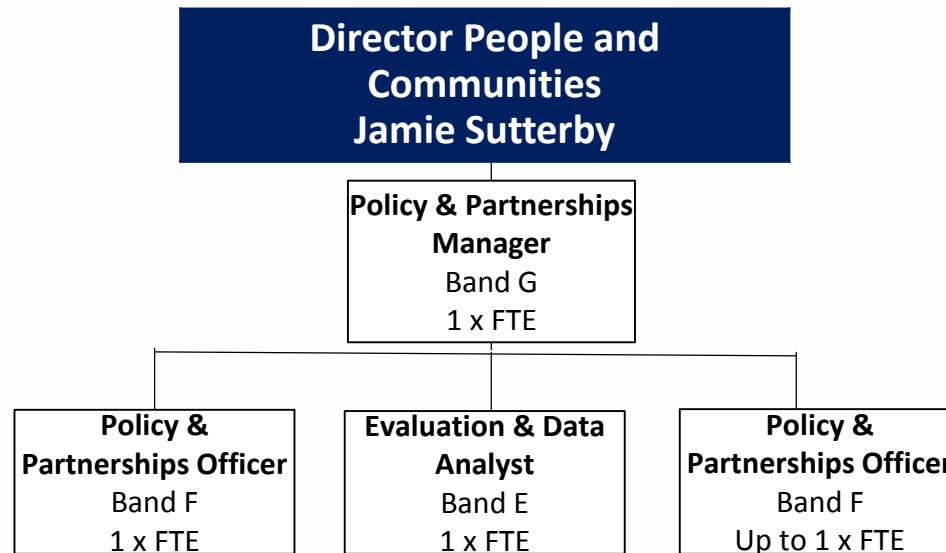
Director People and Communities
Jamie Sutterby

Policy & Partnerships Manager
Band G
1 x FTE

Policy & Partnerships Officer
Band F
1 x FTE

Evaluation & Data Analyst
Band E
1 x FTE

Policy & Partnerships Officer
Band F
Up to 1 x FTE